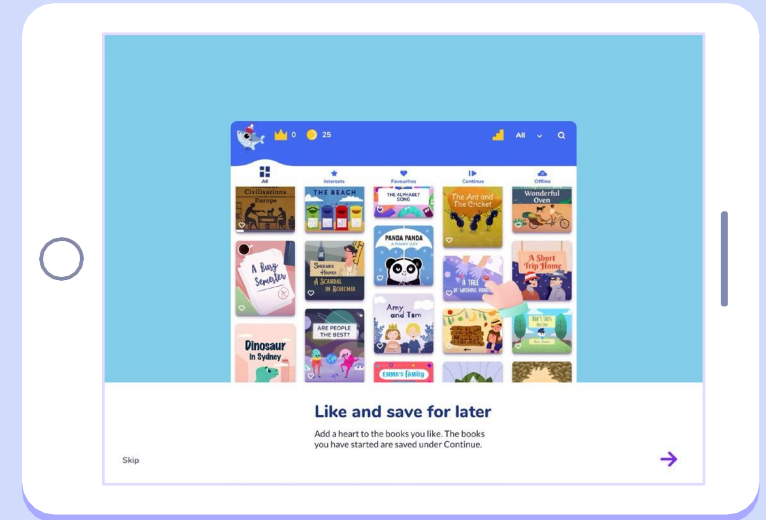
0 25 All

All Interests Favourites Continue Offline

Civilisations Europe

THE BEACH

THE ALPHABET SONG

The Ant and The Cricket

Wonderful Oven

A Busy Semester

Sherlock Holmes A SCANDAL IN BOHEMIA

PANDA PANDA

A TALE OF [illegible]

A Short Trip Home

Dinosaur in Sydney

ARE PEOPLE THE BEST?

Amy and Tom

EMMA'S FAMILY

Like and save for later

Add a heart to the books you like. The books you have started are saved under Continue.

Skip